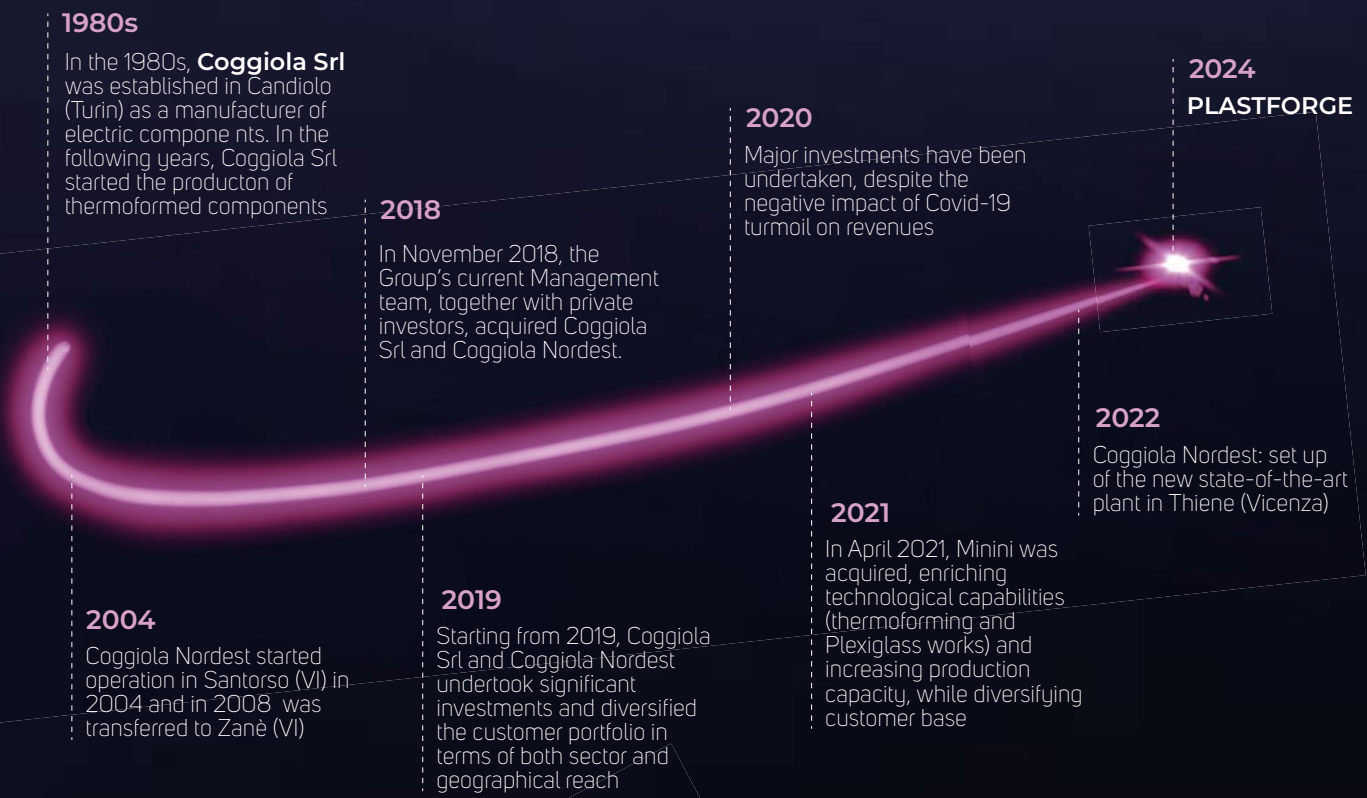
1980s

In the 1980s, **Coggiola Srl** was established in Candiolo (Turin) as a manufacturer of electric compone nts. In the following years, Coggiola Srl started the producton of thermoformed components

2018

In November 2018, the Group's current Management team, together with private investors, acquired Coggiola Srl and Coggiola Nordest.

2020

Major investments have been undertaken, despite the negative impact of Covid-19 turmoil on revenues

2024

PLASTFORGE

2022

Coggiola Nordest: set up of the new state-of-the-art plant in Thiene (Vicenza)

2021

In April 2021, Minini was acquired, enriching technological capabilities (thermoforming and Plexiglass works) and increasing production capacity, while diversifying customer base

2004

Coggiola Nordest started operation in Santorso (VI) in 2004 and in 2008 was transferred to Zanè (VI)

2019

Starting from 2019, Coggiola Srl and Coggiola Nordest undertook significant investments and diversified the customer portfolio in terms of both sector and geographical reach